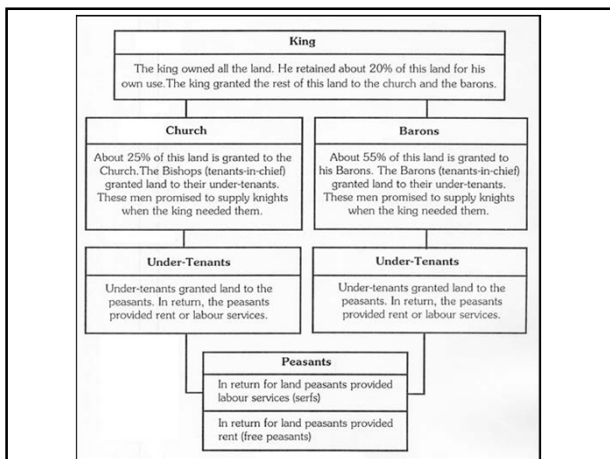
King

The king owned all the land. He retained about 20% of this land for his own use.The king granted the rest of this land to the church and the barons.

Church

About 25% of this land is granted to the Church.The Bishops (tenants-in-chief) granted land to their under-tenants. These men promised to supply knights when the king needed them.

Barons

About 55% of this land is granted to his Barons. The Barons (tenants-in-chief) granted land to their under-tenants. These men promised to supply knights when the king needed them.

Under-Tenants

Under-tenants granted land to the peasants. In return, the peasants provided rent or labour services.

Under-Tenants

Under-tenants granted land to the peasants. In return, the peasants provided rent or labour services.

Peasants

In return for land peasants provided labour services (serfs)

In return for land peasants provided rent (free peasants)